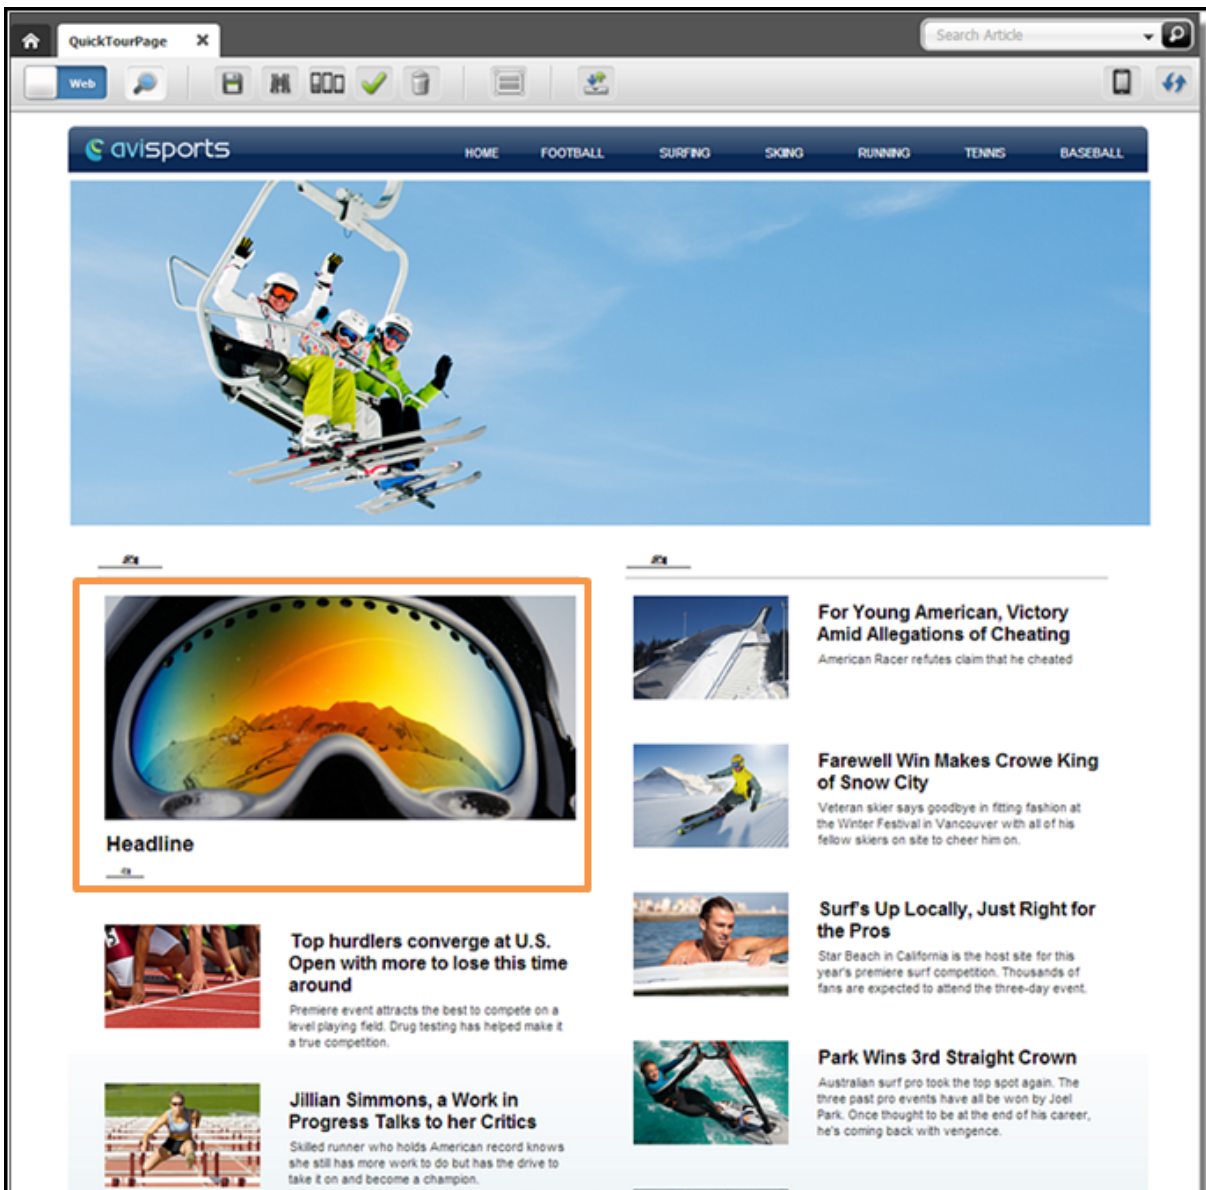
QuickTourPage ✕

Search Article

Web

avisports

HOME FOOTBALL SURFING SKIING RUNNING TENNIS BASEBALL

Headline

Top hurdlers converge at U.S. Open with more to lose this time around

Premiere event attracts the best to compete on a level playing field. Drug testing has helped make it a true competition.

Jillian Simmons, a Work in Progress Talks to her Critics

Skilled runner who holds American record knows she still has more work to do but has the drive to take it on and become a champion.

For Young American, Victory Amid Allegations of Cheating

American Racer refutes claim that he cheated

Farewell Win Makes Crowe King of Snow City

Veteran skier says goodbye in fitting fashion at the Winter Festival in Vancouver with all of his fellow skiers on site to cheer him on.

Surf's Up Locally, Just Right for the Pros

Star Beach in California is the host site for this year's premiere surf competition. Thousands of fans are expected to attend the three-day event.

Park Wins 3rd Straight Crown

Australian surf pro took the top spot again. The three past pro events have all be won by Joel Park. Once thought to be at the end of his career, he's coming back with vengence.